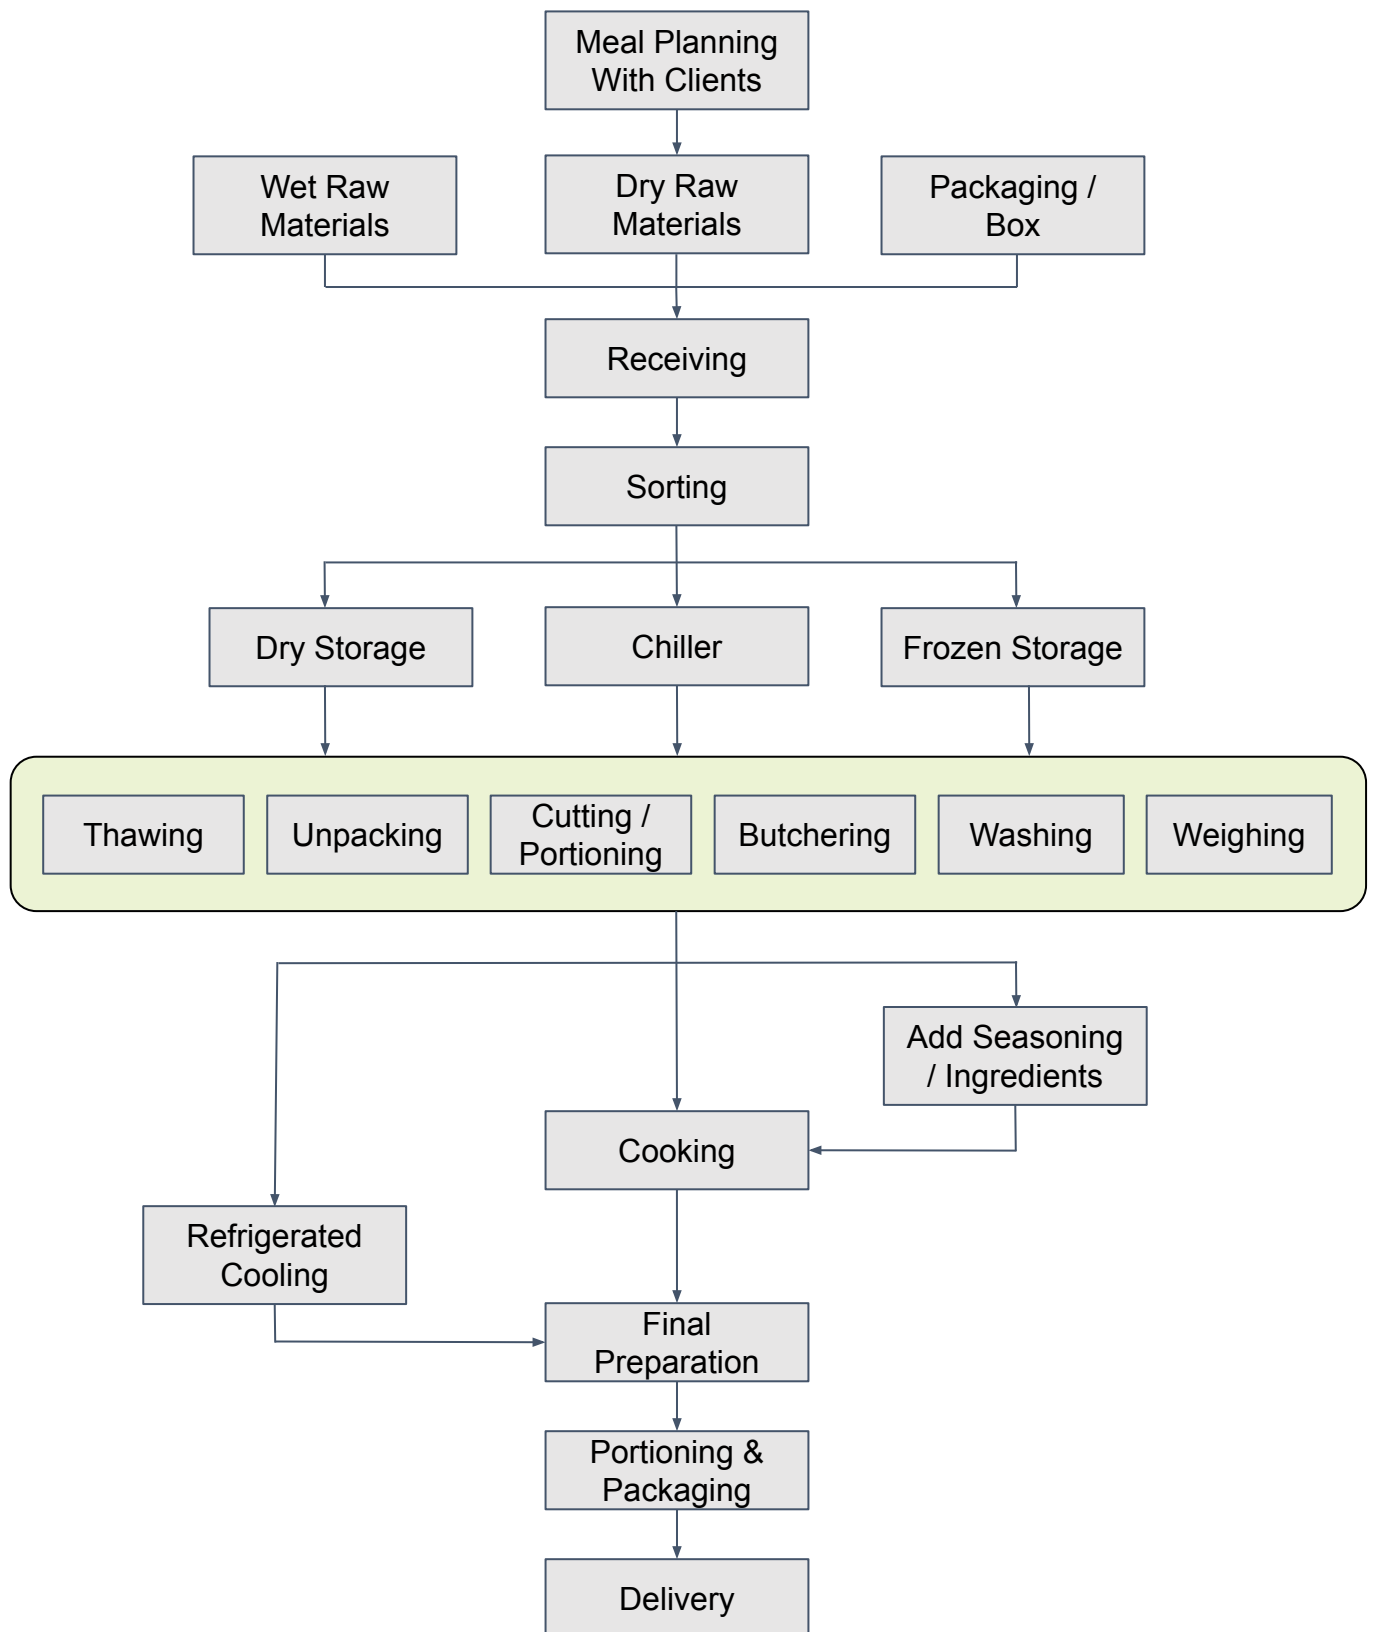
Meal Planning With Clients

Wet Raw Materials

Dry Raw Materials

Packaging / Box

Receiving

Sorting

Dry Storage

Chiller

Frozen Storage

Thawing

Unpacking

Cutting / Portioning

Butchering

Washing

Weighing

Add Seasoning / Ingredients

Cooking

Refrigerated Cooling

Final Preparation

Portioning & Packaging

Delivery